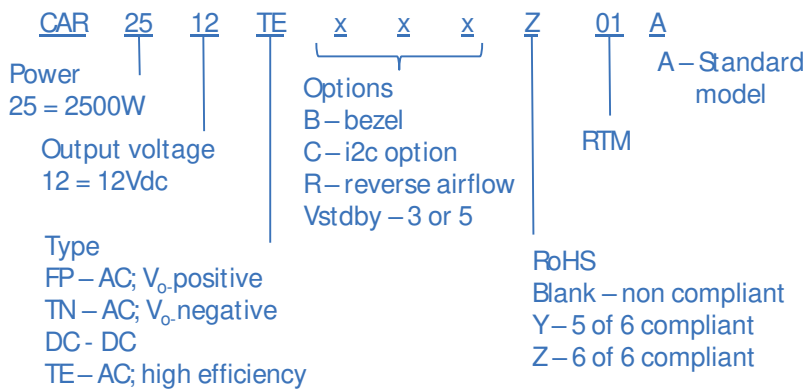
CAR 25 12 TE x x x Z 01 A

Power
25 = 2500W

Output voltage
12 = 12Vdc

Type
FP – AC; $V_{o}$-positive
TN – AC; $V_{o}$-negative
DC - DC
TE – AC; high efficiency

Options
B – bezel
C – i2c option
R – reverse airflow
Vstdby – 3 or 5

RoHS
Blank – non compliant
Y – 5 of 6 compliant
Z – 6 of 6 compliant

RTM

A – Standard model